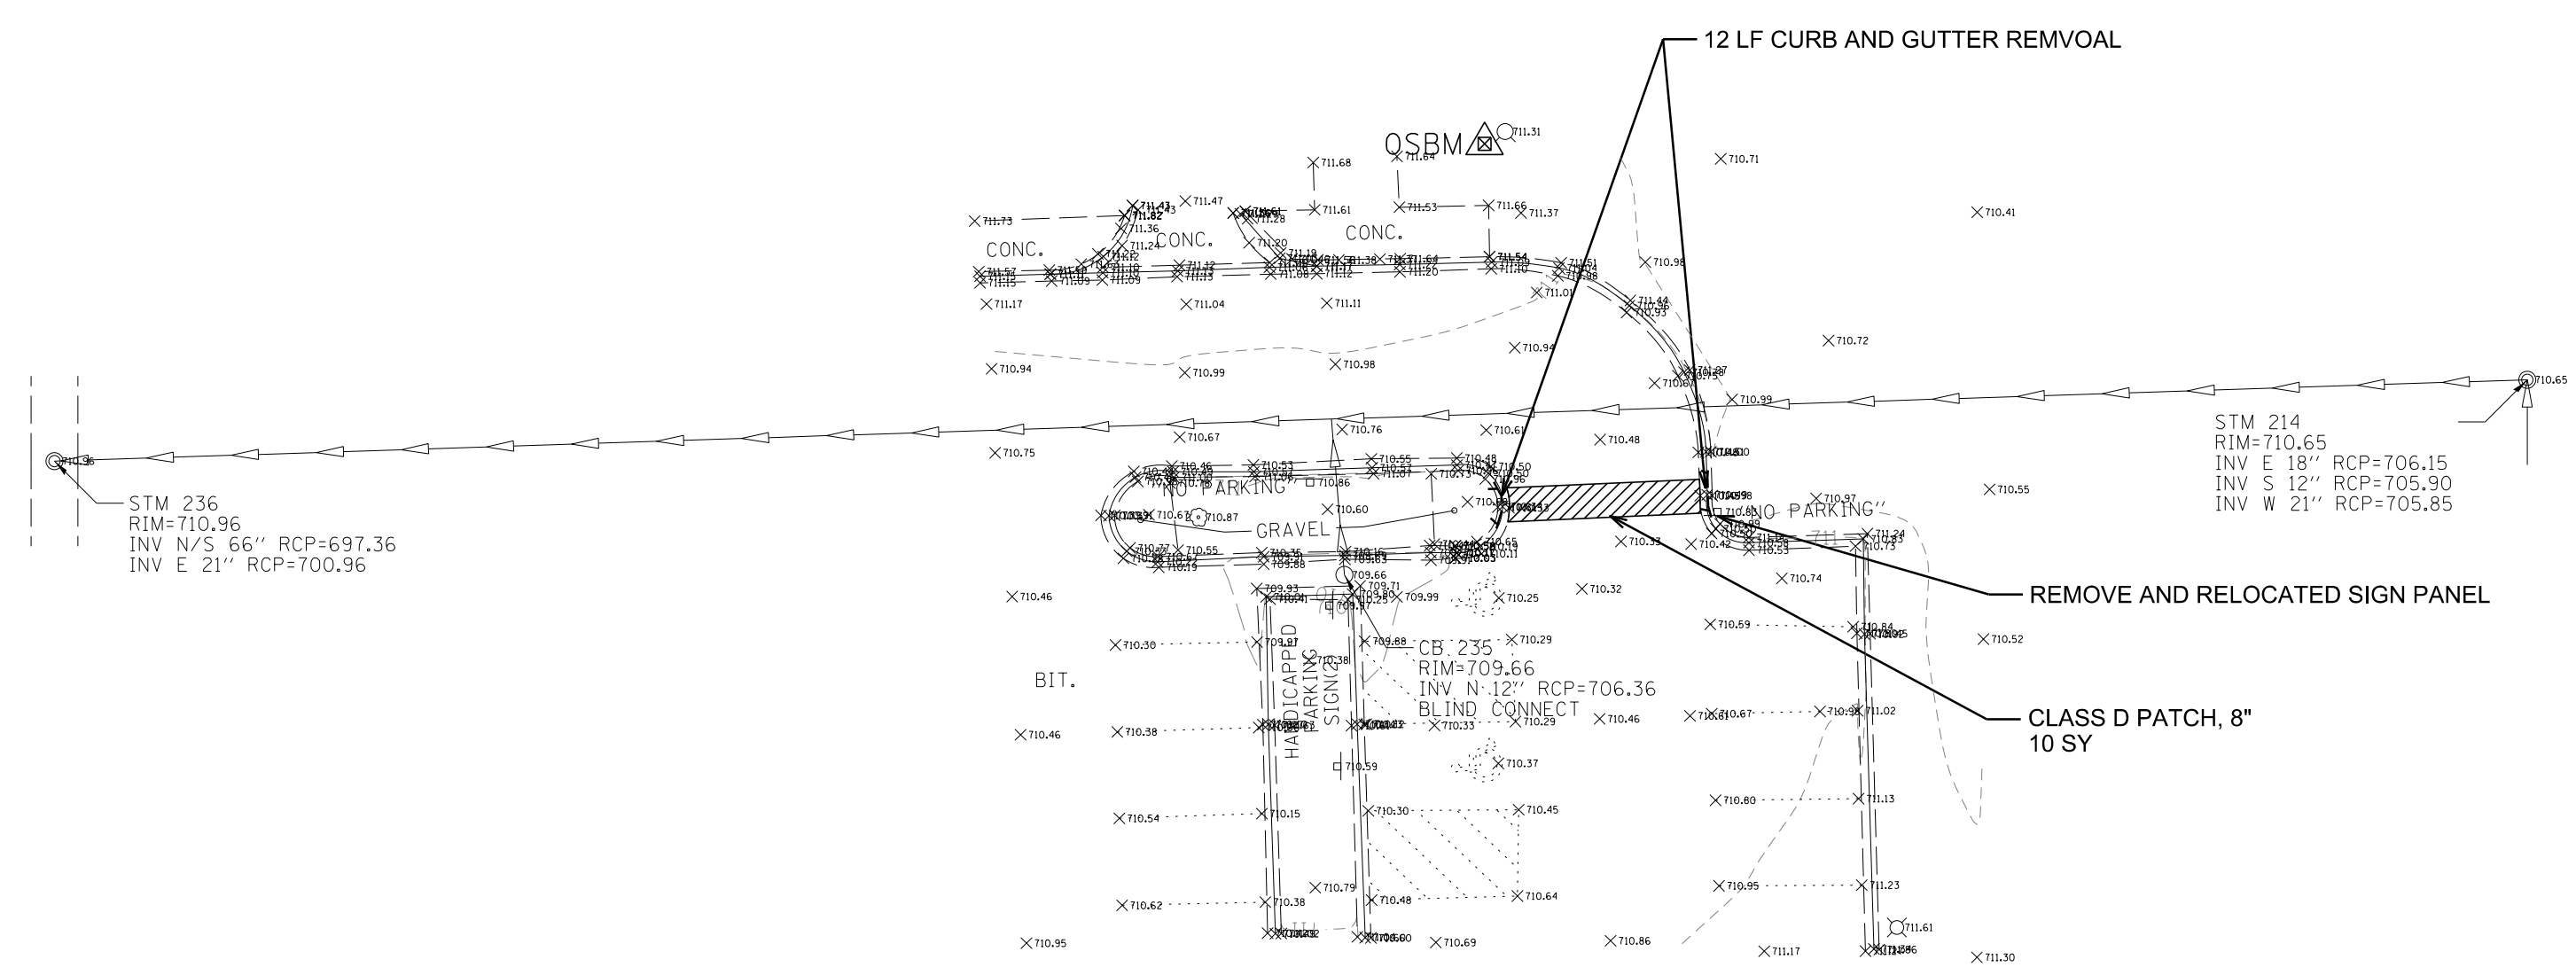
12 LF CURB AND GUTTER REMVOAL

QSBM

CONC.

CONC.

CONC.

STM 236
RIM=710.96
INV N/S 66'' RCP=697.36
INV E 21'' RCP=700.96

"NO PARKING"

GRAVEL

"NO PARKING"

STM 214
RIM=710.65
INV E 18'' RCP=706.15
INV S 12'' RCP=705.90
INV W 21'' RCP=705.85

REMOVE AND RELOCATED SIGN PANEL

CB 235
RIM=709.66
INV N 12'' RCP=706.36
BLIND CONNECT

HANDICAPPED PARKING SIGNS

BIT.

CLASS D PATCH, 8"
10 SY

711.68
711.64
711.31
710.71
710.41
711.73
711.47
711.61
711.53
711.66
711.37
711.36
711.24
711.20
711.17
711.04
711.11
710.98
711.01
710.72
710.94
710.99
710.98
710.94
710.99
710.65
710.75
710.67
710.76
710.61
710.48
710.96
710.87
710.60
710.97
710.55
710.53
710.42
710.32
710.25
710.46
710.30
709.97
710.29
710.59
710.52
710.46
710.38
710.33
710.29
710.46
710.67
711.02
710.37
710.54
710.15
710.59
710.30
710.45
710.80
711.13
710.62
710.38
710.79
710.48
710.64
710.95
711.23
710.95
710.69
710.86
711.17
711.61
711.30